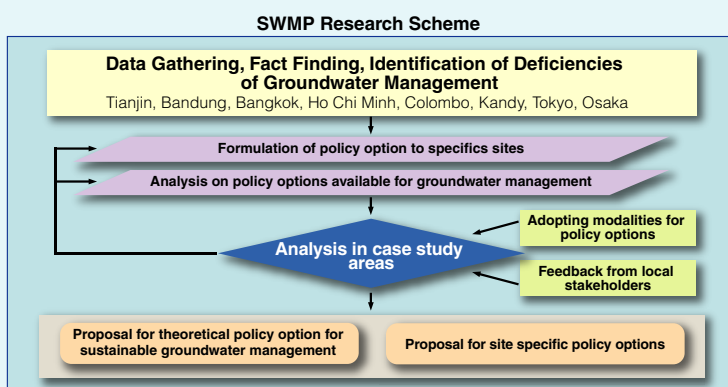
SWMP Research Scheme

Data Gathering, Fact Finding, Identification of Deficiencies of Groundwater Management

Tianjin, Bandung, Bangkok, Ho Chi Minh, Colombo, Kandy, Tokyo, Osaka

Formulation of policy option to specifics sites

Analysis on policy options available for groundwater management

Analysis in case study areas

Adopting modalities for policy options

Feedback from local stakeholders

Proposal for theoretical policy option for sustainable groundwater management

Proposal for site specific policy options